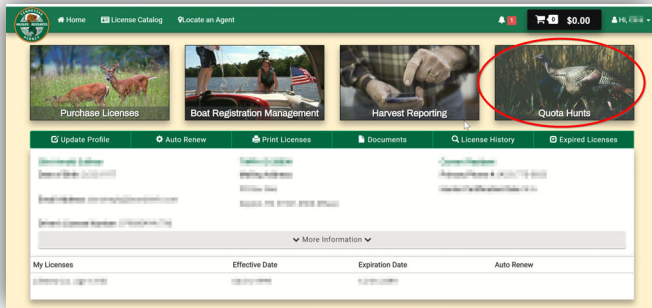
Home License Catalog Locate an Agent

1

0 $0.00

Hi, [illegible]

Purchase Licenses

Boat Registration Management

Harvest Reporting

Quota Hunts

Update Profile

Auto Renew

Print Licenses

Documents

License History

Expired Licenses

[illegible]

More Information

My Licenses

Effective Date

Expiration Date

Auto Renew

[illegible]